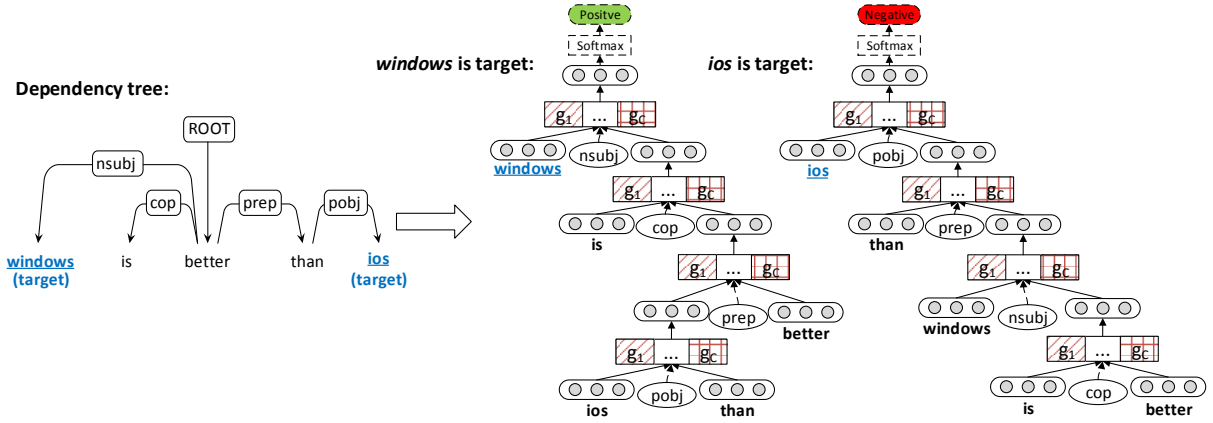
Dependency tree:

ROOT

nsubj

cop

prep

pobj

windows (target)

is

better

than

ios (target)

windows is target:

Positve

Softmax

$g_1$ ... $g_C$

windows

nsubj

$g_1$ ... $g_C$

is

cop

$g_1$ ... $g_C$

prep

better

$g_1$ ... $g_C$

ios

pobj

than

ios is target:

Negative

Softmax

$g_1$ ... $g_C$

ios

pobj

$g_1$ ... $g_C$

than

prep

$g_1$ ... $g_C$

windows

nsubj

$g_1$ ... $g_C$

is

cop

better